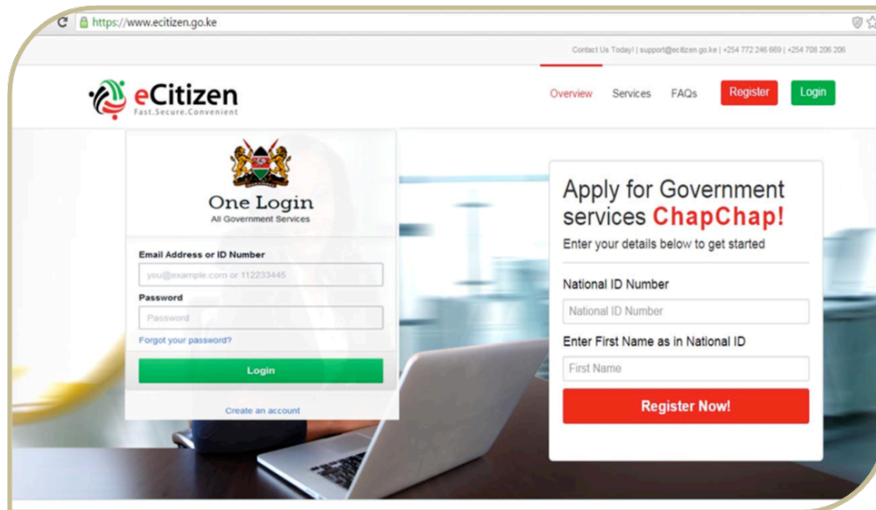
https://www.ecitizen.go.ke

Contact Us Today! | support@ecitizen.go.ke | +254 772 246 669 | +254 708 206 206

eCitizen
Fast.Secure.Convenient

Overview Services FAQs Register Login

One Login
All Government Services

Email Address or ID Number
you@example.com or 112233445

Password
Password

Forgot your password?

Login

Create an account

Apply for Government services ChapChap!
Enter your details below to get started

National ID Number
National ID Number

Enter First Name as in National ID
First Name

Register Now!